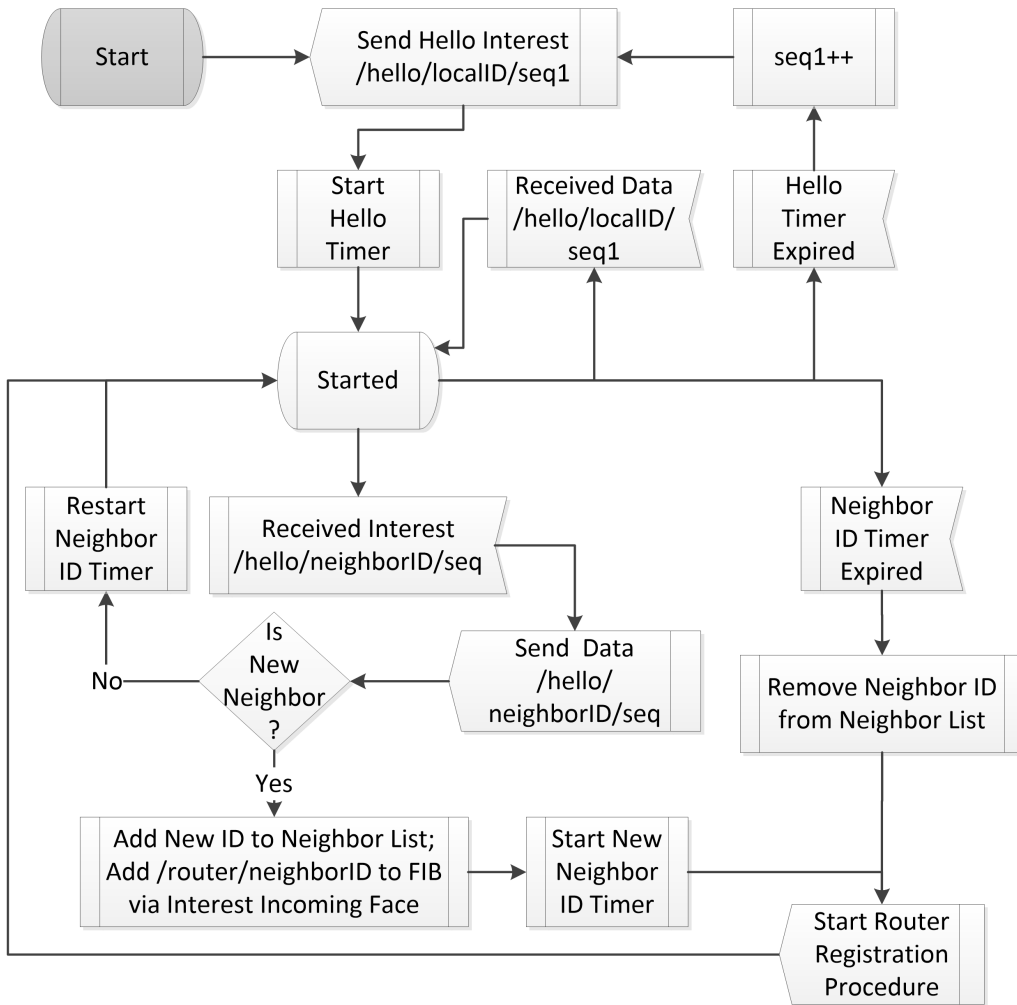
Start

Send Hello Interest /hello/localID/seq1

seq1++

Start Hello Timer

Received Data /hello/localID/ seq1

Hello Timer Expired

Started

Restart Neighbor ID Timer

Received Interest /hello/neighborID/seq

Neighbor ID Timer Expired

Send Data /hello/ neighborID/seq

Is New Neighbor ?

No

Yes

Remove Neighbor ID from Neighbor List

Add New ID to Neighbor List; Add /router/neighborID to FIB via Interest Incoming Face

Start New Neighbor ID Timer

Start Router Registration Procedure